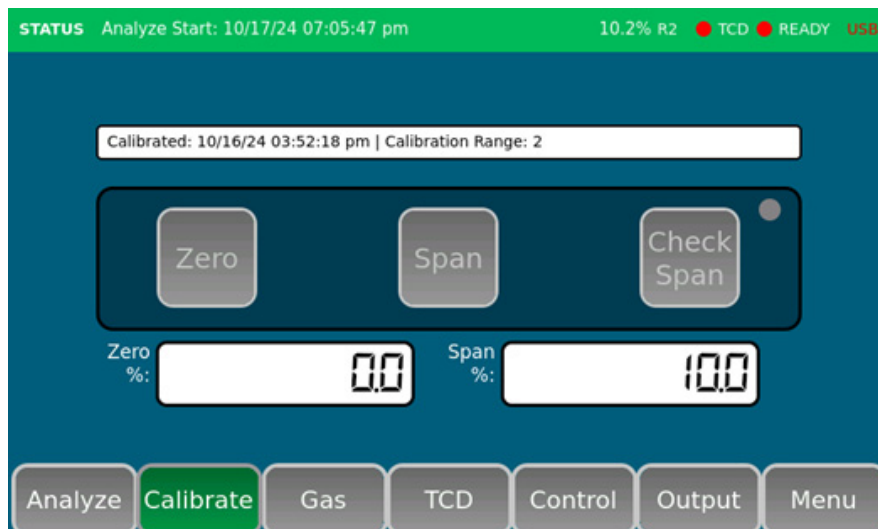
STATUS Analyze Start: 10/17/24 07:05:47 pm 10.2% R2 TCD READY USB

Calibrated: 10/16/24 03:52:18 pm | Calibration Range: 2

Zero Span Check Span

Zero %: 0.0 Span %: 10.0

Analyze Calibrate Gas TCD Control Output Menu